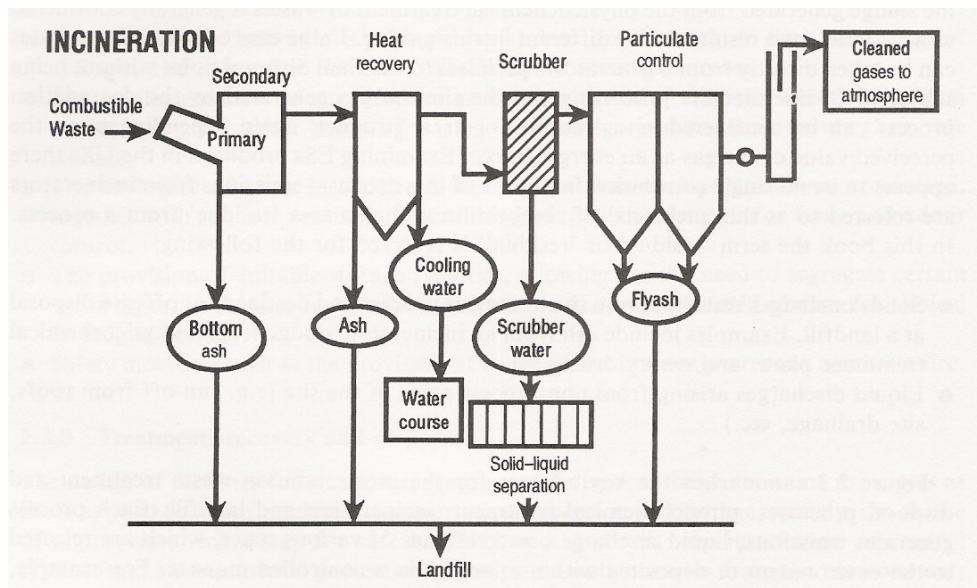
INCINERATION

Combustible Waste

Primary

Secondary

Heat recovery

Scrubber

Particulate control

Cleaned gases to atmosphere

Cooling water

Bottom ash

Ash

Scrubber water

Flyash

Water course

Solid–liquid separation

Landfill